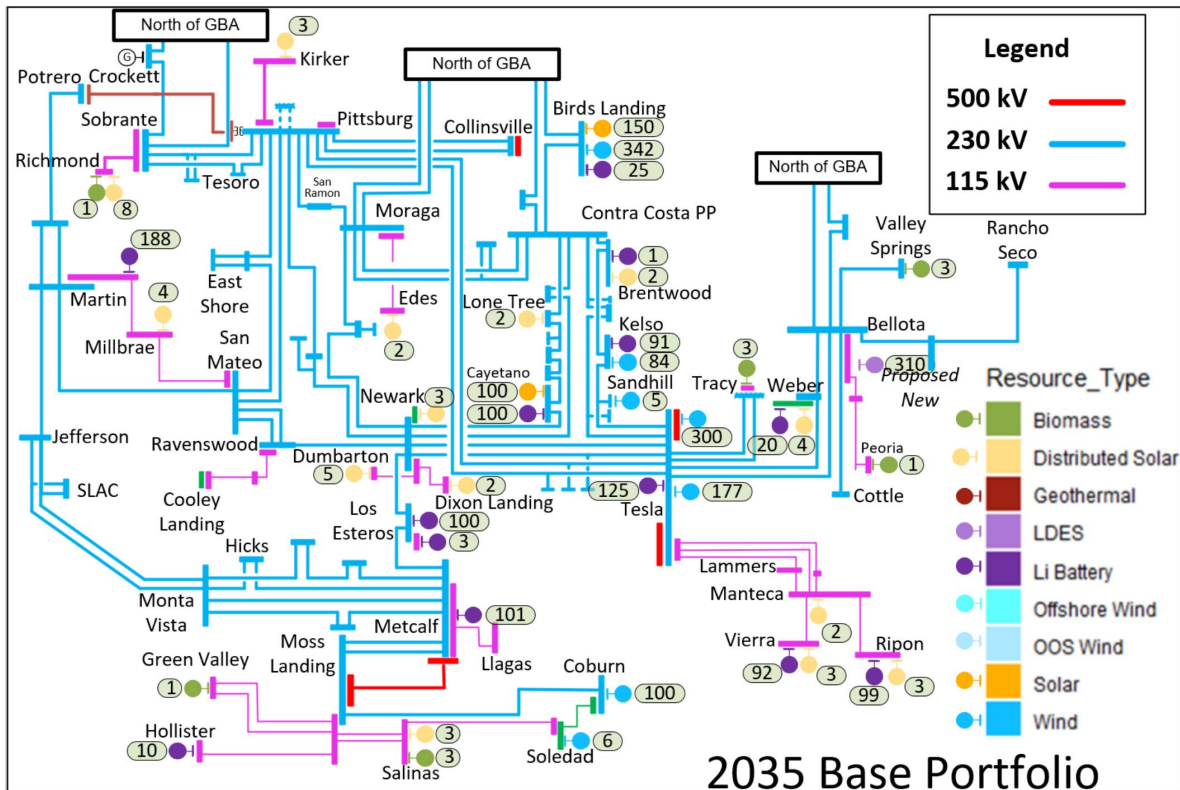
North of GBA
3
Kirker
G
Potrero
Crockett
North of GBA
Pittsburg
Sobrante
Collinsville
Birds Landing
150
342
25
Richmond
Tesoro
1
8
San Ramon
Moraga
Contra Costa PP
North of GBA
Valley Springs
3
Rancho Seco
188
1
2
Brentwood
East Shore
Martin
4
Edes
Lone Tree
2
Millbrae
2
Kelso
91
84
Bellota
310
Proposed New
San Mateo
3
Cayetano
100
100
Sandhill
5
Tracy
Weber
Newark
3
300
20
4
Jefferson
Ravenswood
Peoria
1
Dumbarton
5
2
Dixon Landing
125
177
Cottle
SLAC
Cooley Landing
Los Esteros
100
3
Tesla
Hicks
Lammers
Manteca
Monta Vista
101
2
Moss Landing
Metcalf
Llagas
Vierra
Ripon
Green Valley
1
Coburn
100
92
3
99
3
Hollister
10
3
6
3
Soledad
Salinas
Legend
500 kV
230 kV
115 kV
Resource_Type
Biomass
Distributed Solar
Geothermal
LDES
Li Battery
Offshore Wind
OOS Wind
Solar
Wind
2035 Base Portfolio